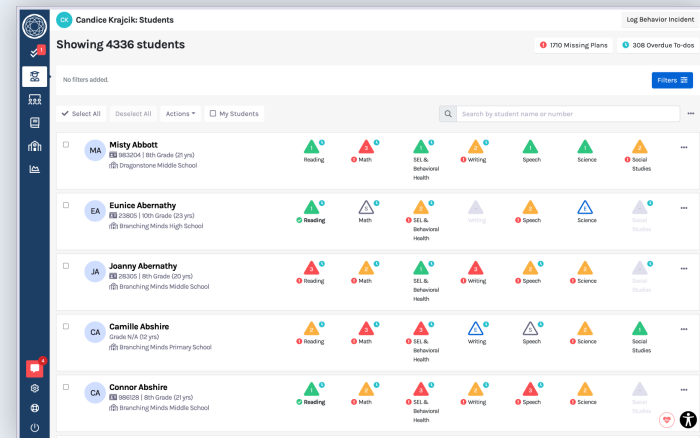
CK Candice Krajcik: Students

Log Behavior Incident

Showing 4336 students

1710 Missing Plans

308 Overdue To-dos

No filters added.

Filters

Select All | Deselect All | Actions | My Students

Search by student name or number

MA
Misty Abbott
983204 | 8th Grade (21 yrs)
Dragonstone Middle School
1 Reading | 3 Math | 1 SEL & Behavioral Health | 2 Writing | 1 Speech | 1 Science | 2 Social Studies

EA
Eunice Abernathy
23805 | 10th Grade (23 yrs)
Branching Minds High School
1 Reading | 1 Math | 2 SEL & Behavioral Health | Writing | 2 Speech | 1 Science | Social Studies

JA
Joanny Abernathy
28305 | 8th Grade (20 yrs)
Branching Minds Middle School
3 Reading | 3 Math | 1 SEL & Behavioral Health | 3 Writing | 2 Speech | 2 Science | Social Studies

CA
Camille Abshire
Grade N/A (12 yrs)
Branching Minds Primary School
2 Reading | 3 Math | 3 SEL & Behavioral Health | 1 Writing | 2 Speech | 1 Science | 1 Social Studies

CA
Connor Abshire
986128 | 8th Grade (21 yrs)
Branching Minds Middle School
1 Reading | 3 Math | 3 SEL & Behavioral Health | 3 Writing | 3 Speech | 3 Science | Social Studies